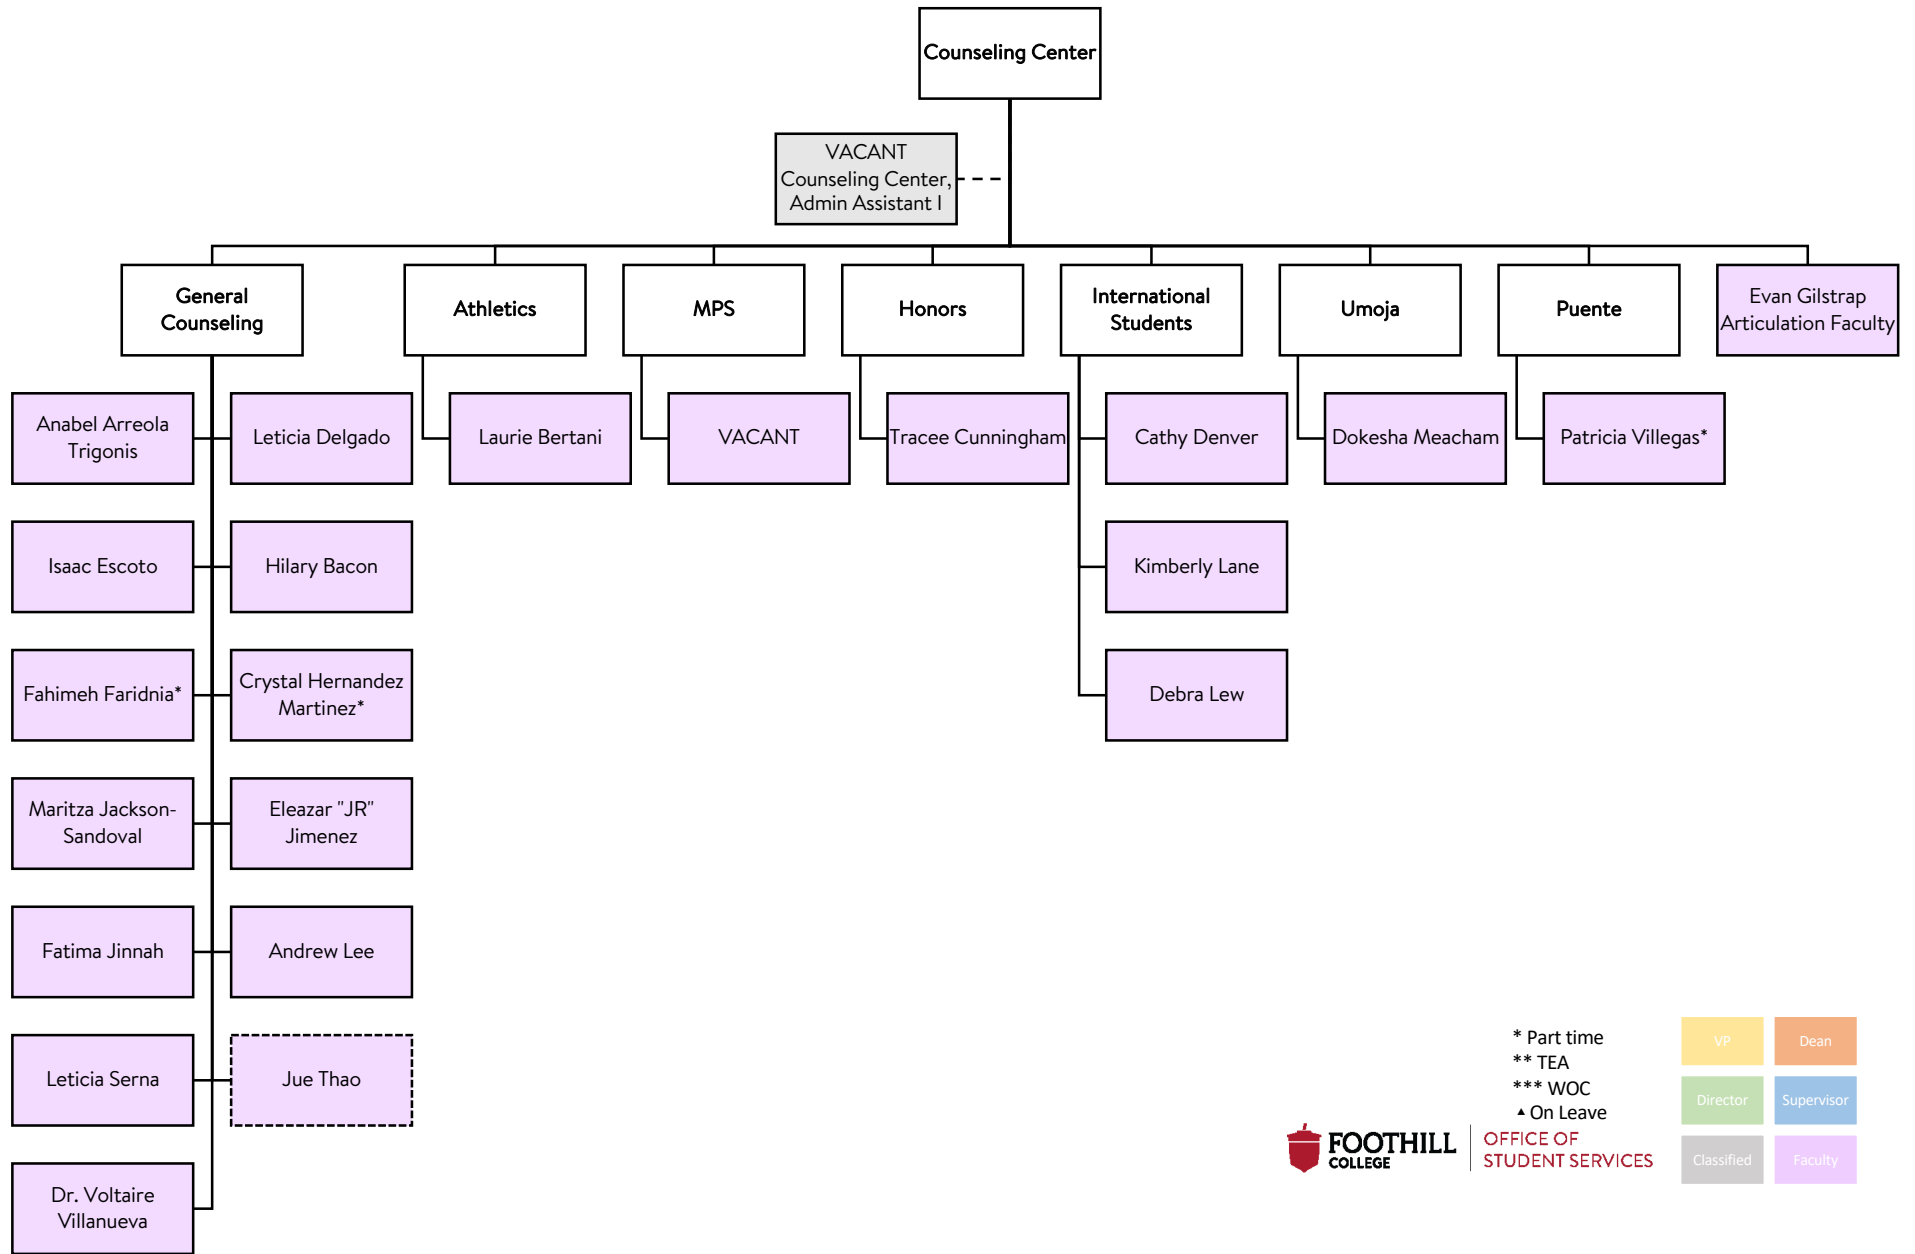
Counseling Center

VACANT
Counseling Center,
Admin Assistant I

General Counseling

Athletics

MPS

Honors

International Students

Umoja

Puente

Evan Gilstrap
Articulation Faculty

Anabel Arreola Trigonis

Leticia Delgado

Isaac Escoto

Hilary Bacon

Fahimeh Faridnia*

Crystal Hernandez Martinez*

Maritza Jackson-Sandoval

Eleazar "JR" Jimenez

Fatima Jinnah

Andrew Lee

Leticia Serna

Jue Thao

Dr. Voltaire Villanueva

Laurie Bertani

VACANT

Tracee Cunningham

Cathy Denver

Kimberly Lane

Debra Lew

Dokesha Meacham

Patricia Villegas*

* Part time
** TEA
*** WOC
▲ On Leave

FOOTHILL COLLEGE
OFFICE OF STUDENT SERVICES

VP
Dean
Director
Supervisor
Classified
Faculty